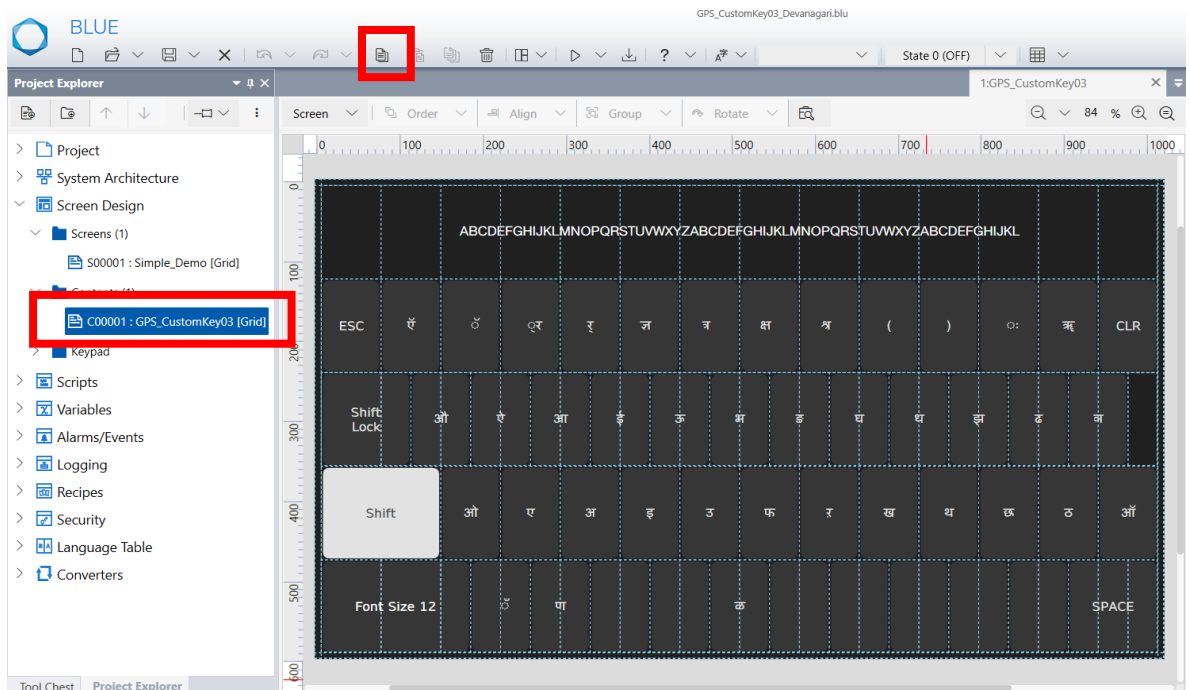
BLUE

GPS_CustomKey03_Devanagari.blu

State 0 (OFF)

Project Explorer

1:GPS_CustomKey03

Screen Order Align Group Rotate

84 %

Project
System Architecture
Screen Design
Screens (1)
S00001 : Simple_Demo [Grid]
Contents (1)
C00001 : GPS_CustomKey03 [Grid]
Keypad
Scripts
Variables
Alarms/Events
Logging
Recipes
Security
Language Table
Converters

Tool Chest Project Explorer

0 100 200 300 400 500 600 700 800 900 1000

0 100 200 300 400 500 600

ABCDEFGHIJKLMNOPQRSTUVWXYZABCDEFGHIJKLMNOPQRSTUVWXYZABCDEFGHIJKL

ESC ऍ ॅ ्र र् ज त्र क्ष श्र ( ) ः ॠ CLR

Shift Lock औ ऐ आ ई ऊ भ ङ घ ध झ ढ ञ

Shift ओ ए अ इ उ फ र ख थ छ ठ ऑ

Font Size 12 ॅ ण ळ SPACE